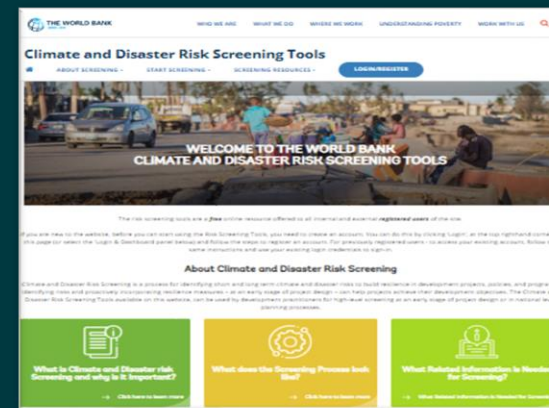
THE WORLD BANK

WHO WE ARE WHAT WE DO WHERE WE WORK UNDERSTANDING POVERTY WORK WITH US

Climate and Disaster Risk Screening Tools

ABOUT SCREENING START SCREENING SCREENING RESOURCES LOGIN/REGISTER

WELCOME TO THE WORLD BANK
CLIMATE AND DISASTER RISK SCREENING TOOLS

The risk screening tools are a free online resource offered to all internal and external registered users of the site.

If you are new to the website, before you can start using the Risk Screening Tools, you need to create an account. You can do this by clicking 'Login' at the top righthand corner of this page (or select the 'Login & Dashboard' panel below) and follow the steps to register an account. For previously registered users - to access your existing account, follow the same instructions and use your existing login credentials to sign-in.

About Climate and Disaster Risk Screening

Climate and Disaster Risk Screening is a process for identifying short and long term climate and disaster risks to build resilience in development projects, policies, and programs. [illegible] identifying risks and proactively incorporating resilience measures - at an early stage of project design - can help projects achieve their development objectives. The Climate and Disaster Risk Screening Tools available on this website, can be used by development practitioners for high-level screening at an early stage of project design or in national level planning processes.

What is Climate and Disaster risk Screening and why is it Important?
Click here to learn more

What does the Screening Process look like?
Click here to learn more

What Related Information is Needed for Screening?
What Related Information is Needed for Screening?